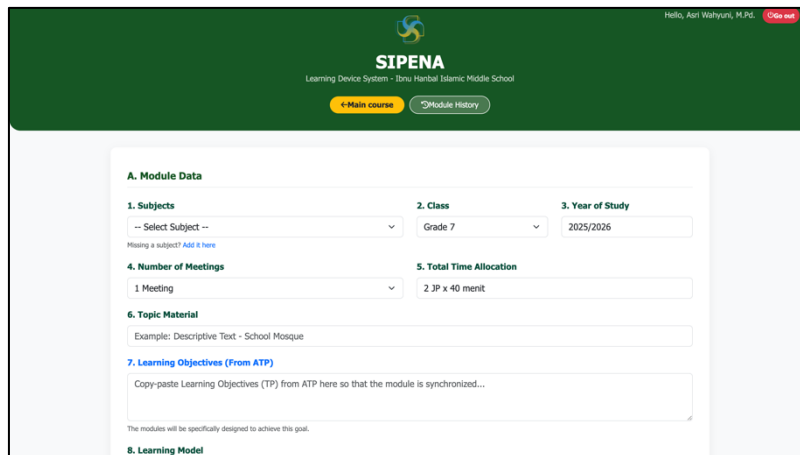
Hello, Asri Wahyuni, M.Pd. Go out

SIPENA

Learning Device System - Ibnu Hanbal Islamic Middle School

←Main course

Module History

A. Module Data

1. Subjects

-- Select Subject --

Missing a subject? Add it here

2. Class

Grade 7

3. Year of Study

2025/2026

4. Number of Meetings

1 Meeting

5. Total Time Allocation

2 JP x 40 menit

6. Topic Material

Example: Descriptive Text - School Mosque

7. Learning Objectives (From ATP)

Copy-paste Learning Objectives (TP) from ATP here so that the module is synchronized...

The modules will be specifically designed to achieve this goal.

8. Learning Model